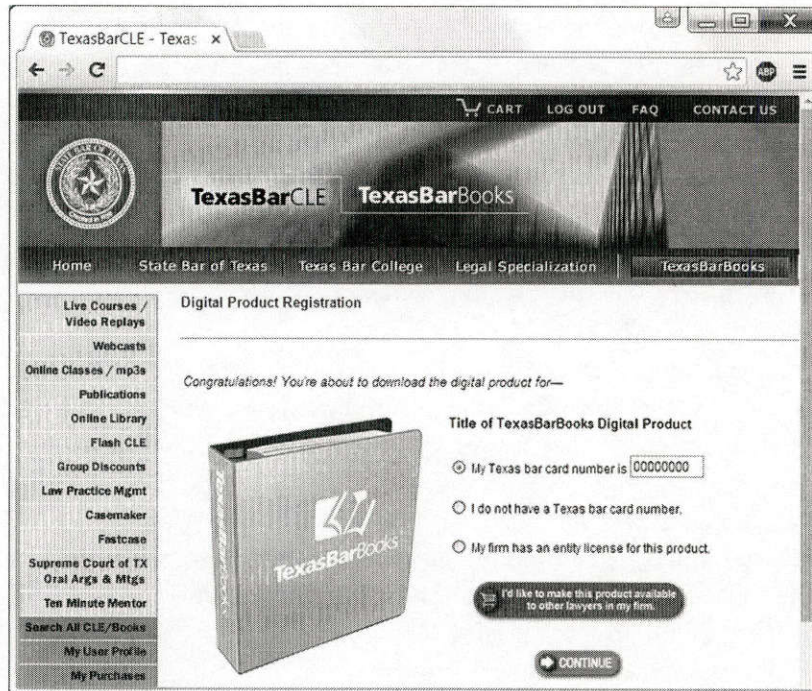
TexasBarCLE - Texas ×

ABP

CART LOG OUT FAQ CONTACT US

TexasBarCLE TexasBarBooks

Home State Bar of Texas Texas Bar College Legal Specialization TexasBarBooks

Live Courses / Video Replays
Webcasts
Online Classes / mp3s
Publications
Online Library
Flash CLE
Group Discounts
Law Practice Mgmt
Casemaker
Fastcase
Supreme Court of TX Oral Args & Mtgs
Ten Minute Mentor
Search All CLE/Books
My User Profile
My Purchases

Digital Product Registration

Congratulations! You're about to download the digital product for—

Title of TexasBarBooks Digital Product

My Texas bar card number is 00000000

I do not have a Texas bar card number.

My firm has an entity license for this product.

I'd like to make this product available to other lawyers in my firm.

CONTINUE

TexasBarBooks

TexasBarBooks